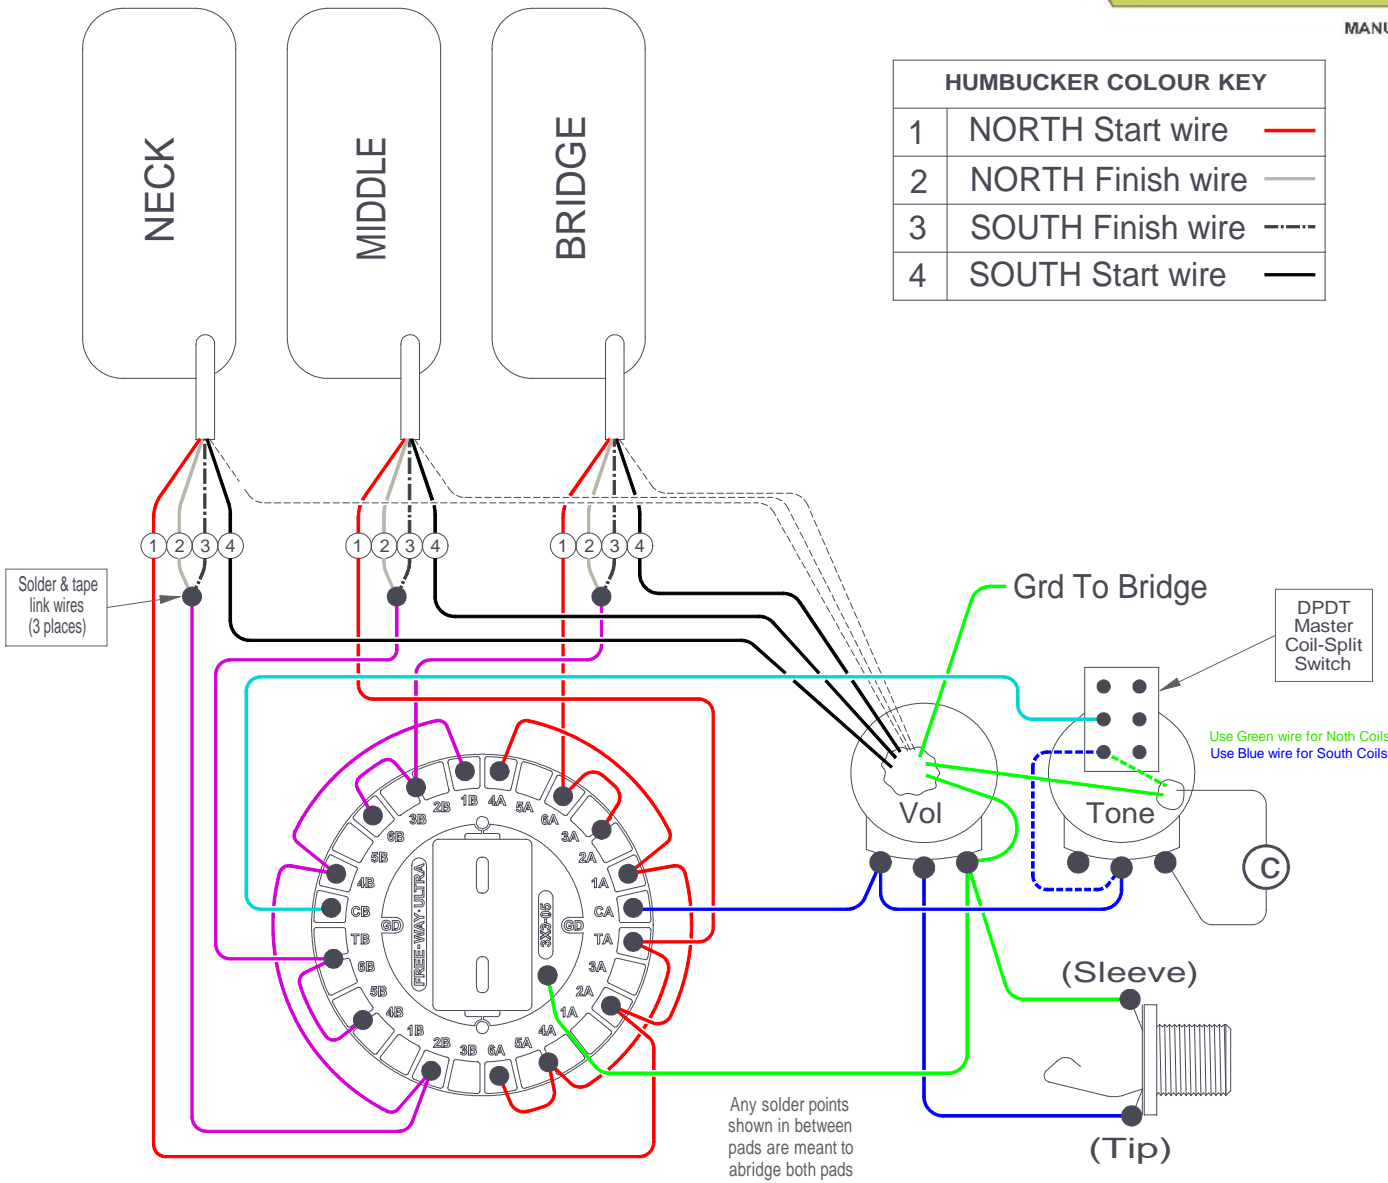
MANU

NECK

MIDDLE

BRIDGE

| HUMBUCKER COLOUR KEY | |
|---|---|
| 1 | NORTH Start wire |
| 2 | NORTH Finish wire |
| 3 | SOUTH Finish wire |
| 4 | SOUTH Start wire |

1 2 3 4

1 2 3 4

1 2 3 4

Solder & tape link wires (3 places)

Grd To Bridge

DPDT Master Coil-Split Switch

Use Green wire for Noth Coils

Use Blue wire for South Coils

Vol

Tone

C

3B 2B 1B 4A 5A 6A 3A 2A 1A CA TA 3A 2A 1A 4A 5A 6A 3B 2B 1B 4B 5B 6B TB CB 4B 5B 6B

GD

FREE-WAY-ULTRA

3X3-05

GD

(Sleeve)

(Tip)

Any solder points shown in between pads are meant to abridge both pads